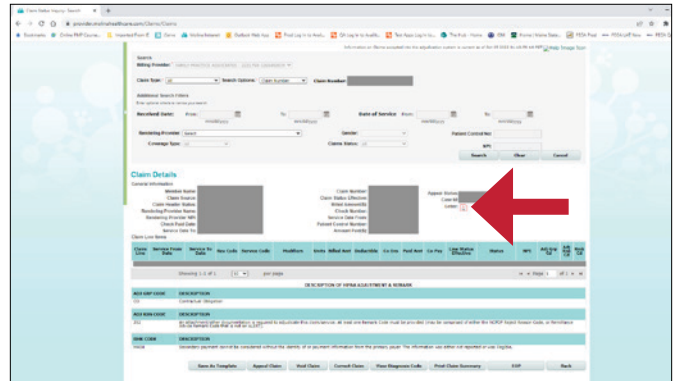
Claim Status Inquiry Search

provider.molinahealthcare.com/Claims/Claims

Search

Billing Provider

Claim Type: All Search Options: Claim Number Claim Number

Additional Search Filters

Received Date: From: To: Date of Service From: To:

mm/dd/yyyy mm/dd/yyyy mm/dd/yyyy mm/dd/yyyy

Rendering Provider Select Gender Patient Control No:

Coverage Type: Claim Status:

NPI:

Search Clear Cancel

Claim Details

General Information

Member Name

Claim Source

Claim Header Status

Rendering Provider Name

Rendering Provider NPI

Check Paid Date

Service Date To

Claim Number

Claim Status Effective

Billed Amount

Check Number

Service Date From

Patient Control Number

Account Notify

Appeal Status

Case Id

Letter

Claim Line Items

| Claim Line | Service From Date | Service To Date | Rev Code | Service Code | Modifiers | Units | Billed Amt | Deductible | Co Ins | Paid Amt | Co Pay | Line Status Effective | Status | NPI | Adj Grp Cd | Adj Rsn Cd | Rmk Cd |
|---|---|---|---|---|---|---|---|---|---|---|---|---|---|---|---|---|---|

Showing 1-1 of 1 per page Page 1 of 1

DESCRIPTION OF HIPAA ADJUSTMENT & REMARK

| ADJ GRP CODE | DESCRIPTION |
|---|---|
| CO | Contractual Obligation |

| ADJ RSN CODE | DESCRIPTION |
|---|---|
| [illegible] | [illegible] |

| RMK CODE | DESCRIPTION |
|---|---|
| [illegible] | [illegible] |

Save As Template Appeal Claim Void Claim Correct Claim View Diagnosis Code Print Claim Summary EOP Back